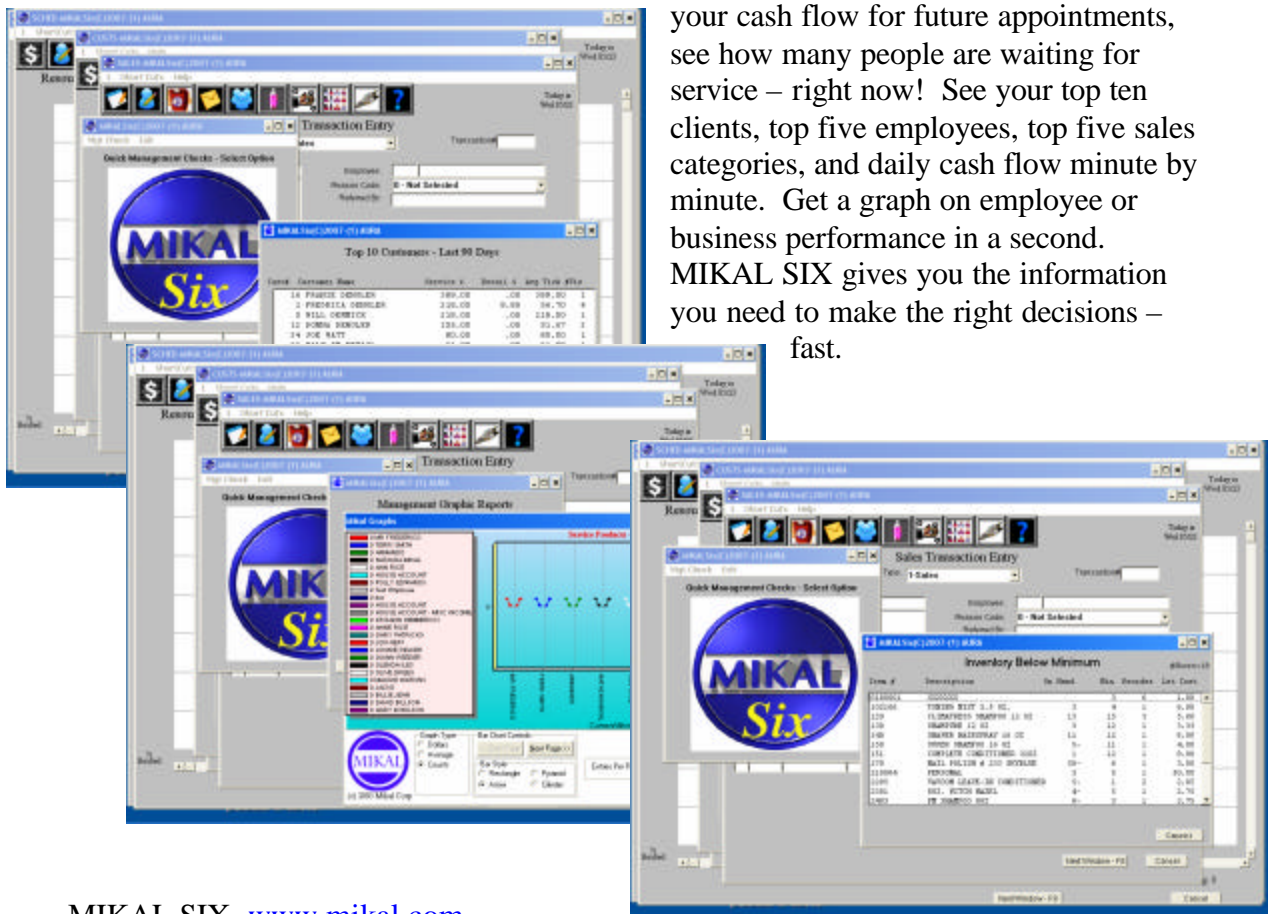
your cash flow for future appointments, see how many people are waiting for service – right now! See your top ten clients, top five employees, top five sales categories, and daily cash flow minute by minute. Get a graph on employee or business performance in a second. MIKAL SIX gives you the information you need to make the right decisions – fast.

Transaction Entry

Quick Management Checks - Select Option

MIKAL Six

Top 10 Customers - Last 90 Days

Transaction Entry

Quick Management Checks

Management Graphic Reports

MIKAL

Sales Transaction Entry

Quick Management Checks - Select Option

MIKAL Six

Inventory Below Minimum

MIKAL SIX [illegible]